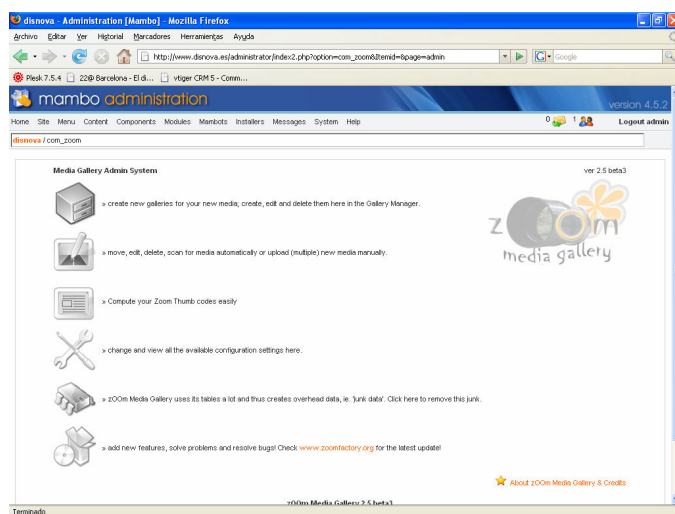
disnova - Administration [Mambo] - Mozilla Firefox

Archivo Editar Ver Historial Marcadores Herramientas Ayuda

http://www.disnova.es/administrator/index2.php?option=com_zoom&Itemid=&page=admin

Google

Plesk 7.5.4 22@ Barcelona - El di... vtiger CRM 5 - Comm...

mambo administration

version 4.5.2

Home Site Menu Content Components Modules Mambots Installers Messages System Help

0 1 Logout admin

disnova / com_zoom

Media Gallery Admin System

ver 2.5 beta3

» create new galleries for your new media, create, edit and delete them here in the Gallery Manager.

zOOm media gallery

» move, edit, delete, scan for media automatically or upload (multiple) new media manually.

» Compute your Zoom Thumb codes easily

» change and view all the available configuration settings here.

» zOOm Media Gallery uses its tables a lot and thus creates overhead data, ie. 'junk data'. Click here to remove this junk.

» add new features, solve problems and resolve bugs! Check www.zoomfactory.org for the latest update!

About zOOm Media Gallery & Credits

zOOm Media Gallery 2.5 beta3

Terminado